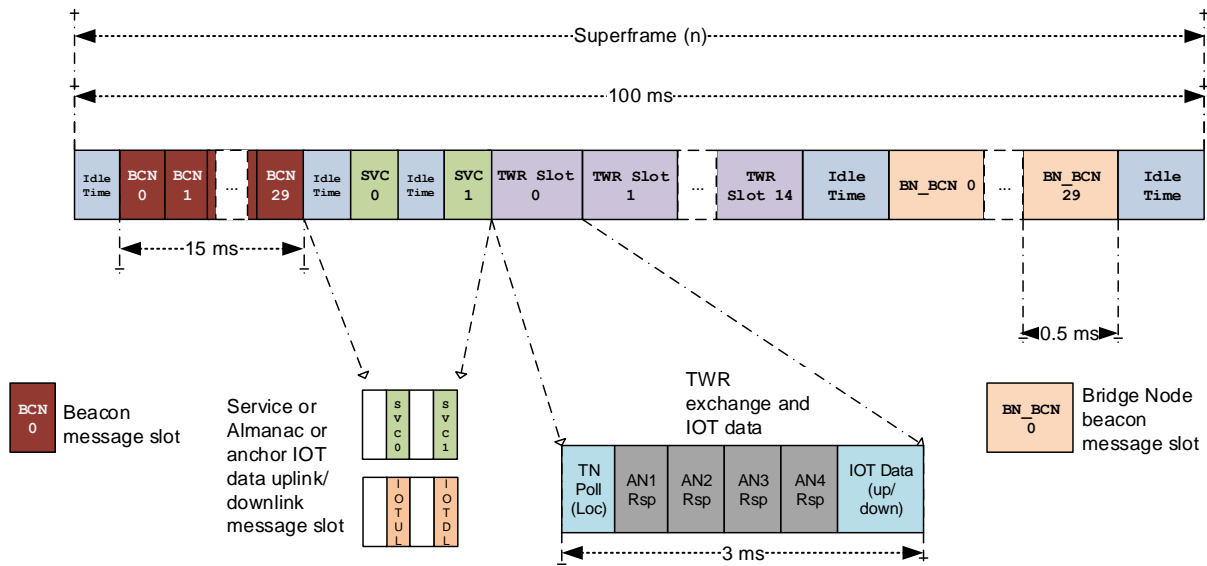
Superframe (n)

100 ms

| Idle Time | BCN 0 | BCN 1 | ... | BCN 29 | Idle Time | SVC 0 | Idle Time | SVC 1 | TWR Slot 0 | TWR Slot 1 | ... | TWR Slot 14 | Idle Time | BN_BCN 0 | ... | BN_BCN 29 | Idle Time |
|---|---|---|---|---|---|---|---|---|---|---|---|---|---|---|---|---|---|

15 ms

0.5 ms

BCN 0 Beacon message slot

Service or Almanac or anchor IOT data uplink/ downlink message slot

SVC0 SVC1

IOTUL IOTDL

TWR exchange and IOT data

| TN Poll (Loc) | AN1 Rsp | AN2 Rsp | AN3 Rsp | AN4 Rsp | IOT Data (up/ down) |
|---|---|---|---|---|---|

3 ms

BN_BCN 0 Bridge Node beacon message slot